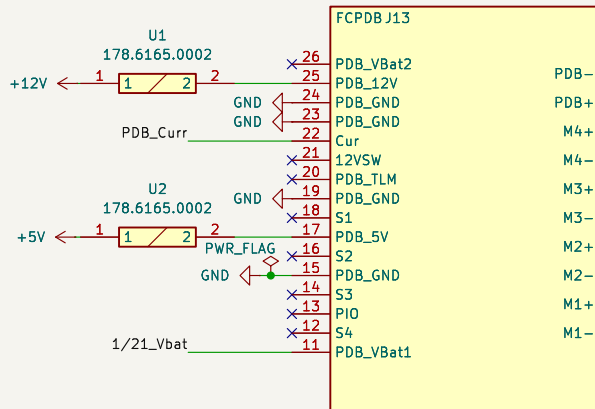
U1
178.6165.0002

+12V
1
1
2
2

U2
178.6165.0002

+5V
1
1
2
2

PWR_FLAG

GND
GND
GND
GND
PDB_Curr
1/21_Vbat

FCPDBJ13
26 PDB_VBat2
25 PDB_12V
24 PDB_GND
23 PDB_GND
22 Cur
21 12VSW
20 PDB_TLM
19 PDB_GND
18 S1
17 PDB_5V
16 S2
15 PDB_GND
14 S3
13 PIO
12 S4
11 PDB_VBat1

PDB-
PDB+
M4+
M4-
M3+
M3-
M2+
M2-
M1+
M1-